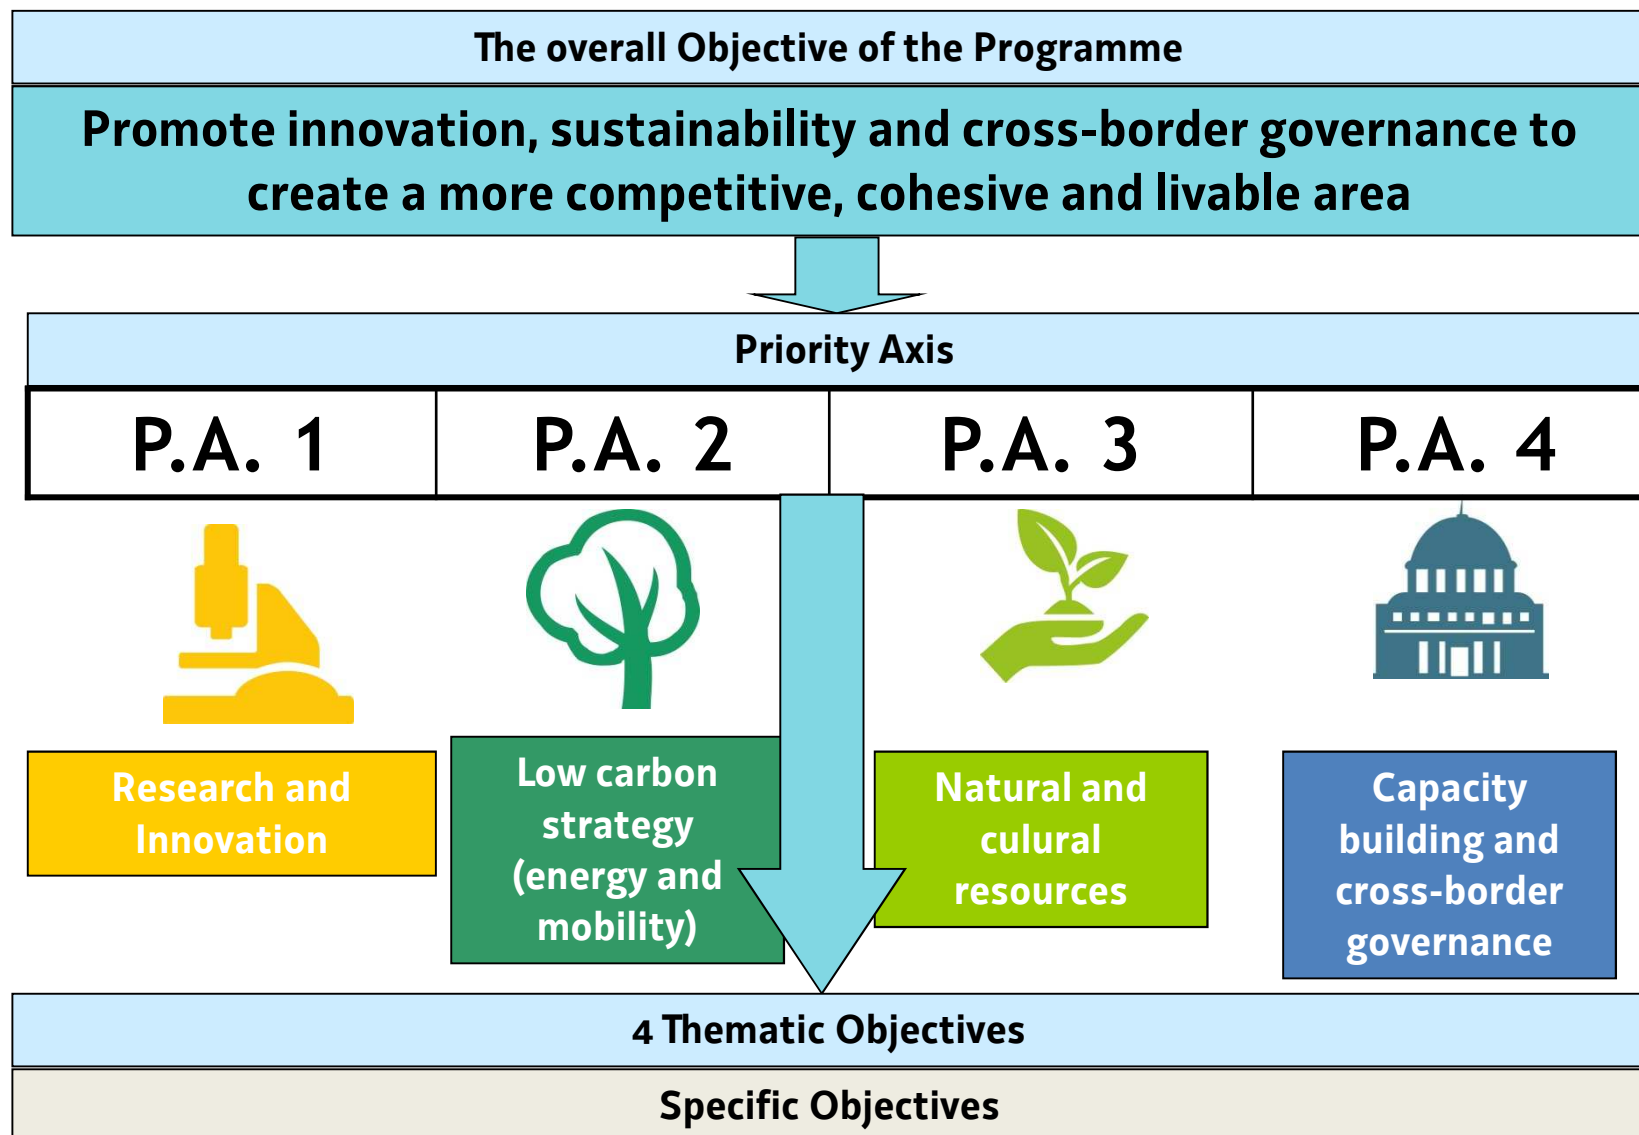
The overall Objective of the Programme

Promote innovation, sustainability and cross-border governance to create a more competitive, cohesive and livable area

Priority Axis

| P.A. 1 | P.A. 2 | P.A. 3 | P.A. 4 |
|---|---|---|---|

Research and Innovation

Low carbon strategy (energy and mobility)

Natural and culural resources

Capacity building and cross-border governance

4 Thematic Objectives

Specific Objectives